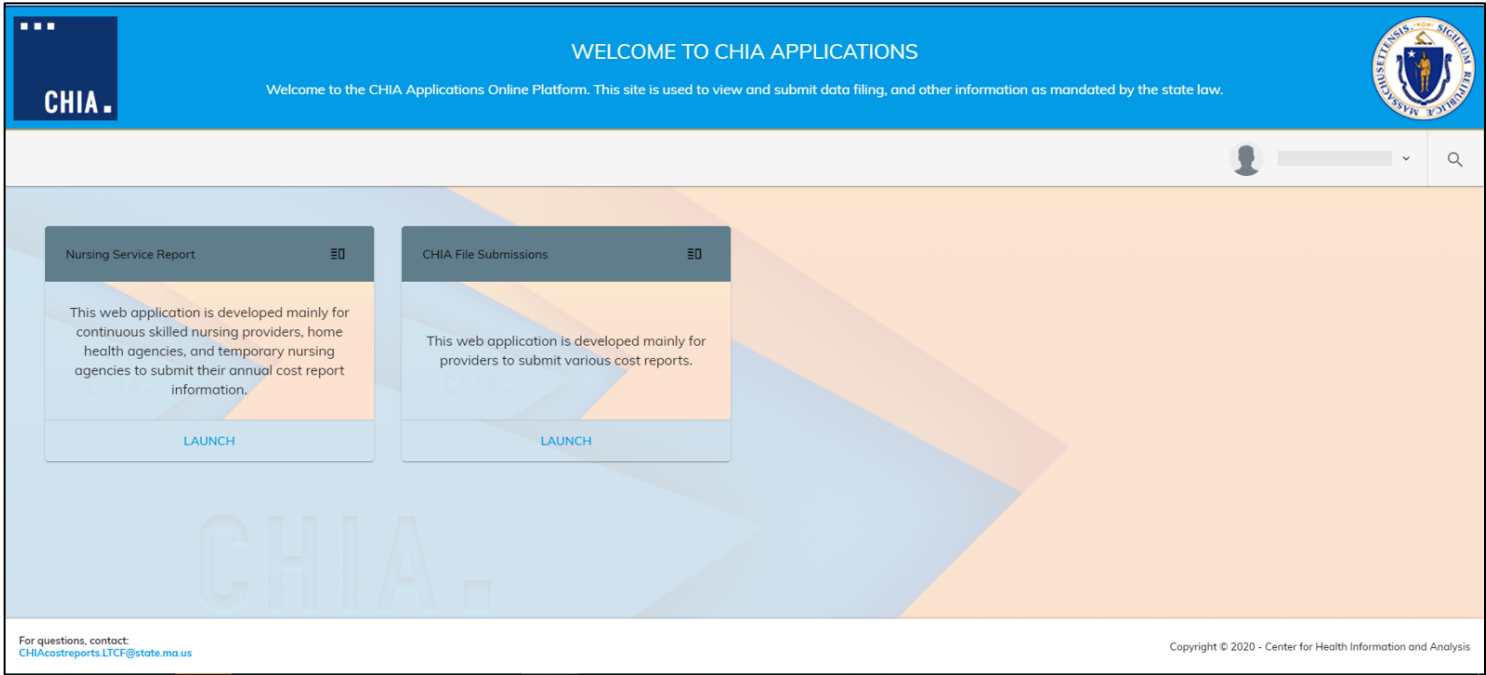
CHIA.

WELCOME TO CHIA APPLICATIONS

Welcome to the CHIA Applications Online Platform. This site is used to view and submit data filing, and other information as mandated by the state law.

SIGILLUM REIPUBLICAE MASSACHUSETTENSIS

Nursing Service Report

This web application is developed mainly for continuous skilled nursing providers, home health agencies, and temporary nursing agencies to submit their annual cost report information.

LAUNCH

CHIA File Submissions

This web application is developed mainly for providers to submit various cost reports.

LAUNCH

CHIA.

For questions, contact:
CHIAcostreports.LTCF@state.ma.us

Copyright © 2020 - Center for Health Information and Analysis